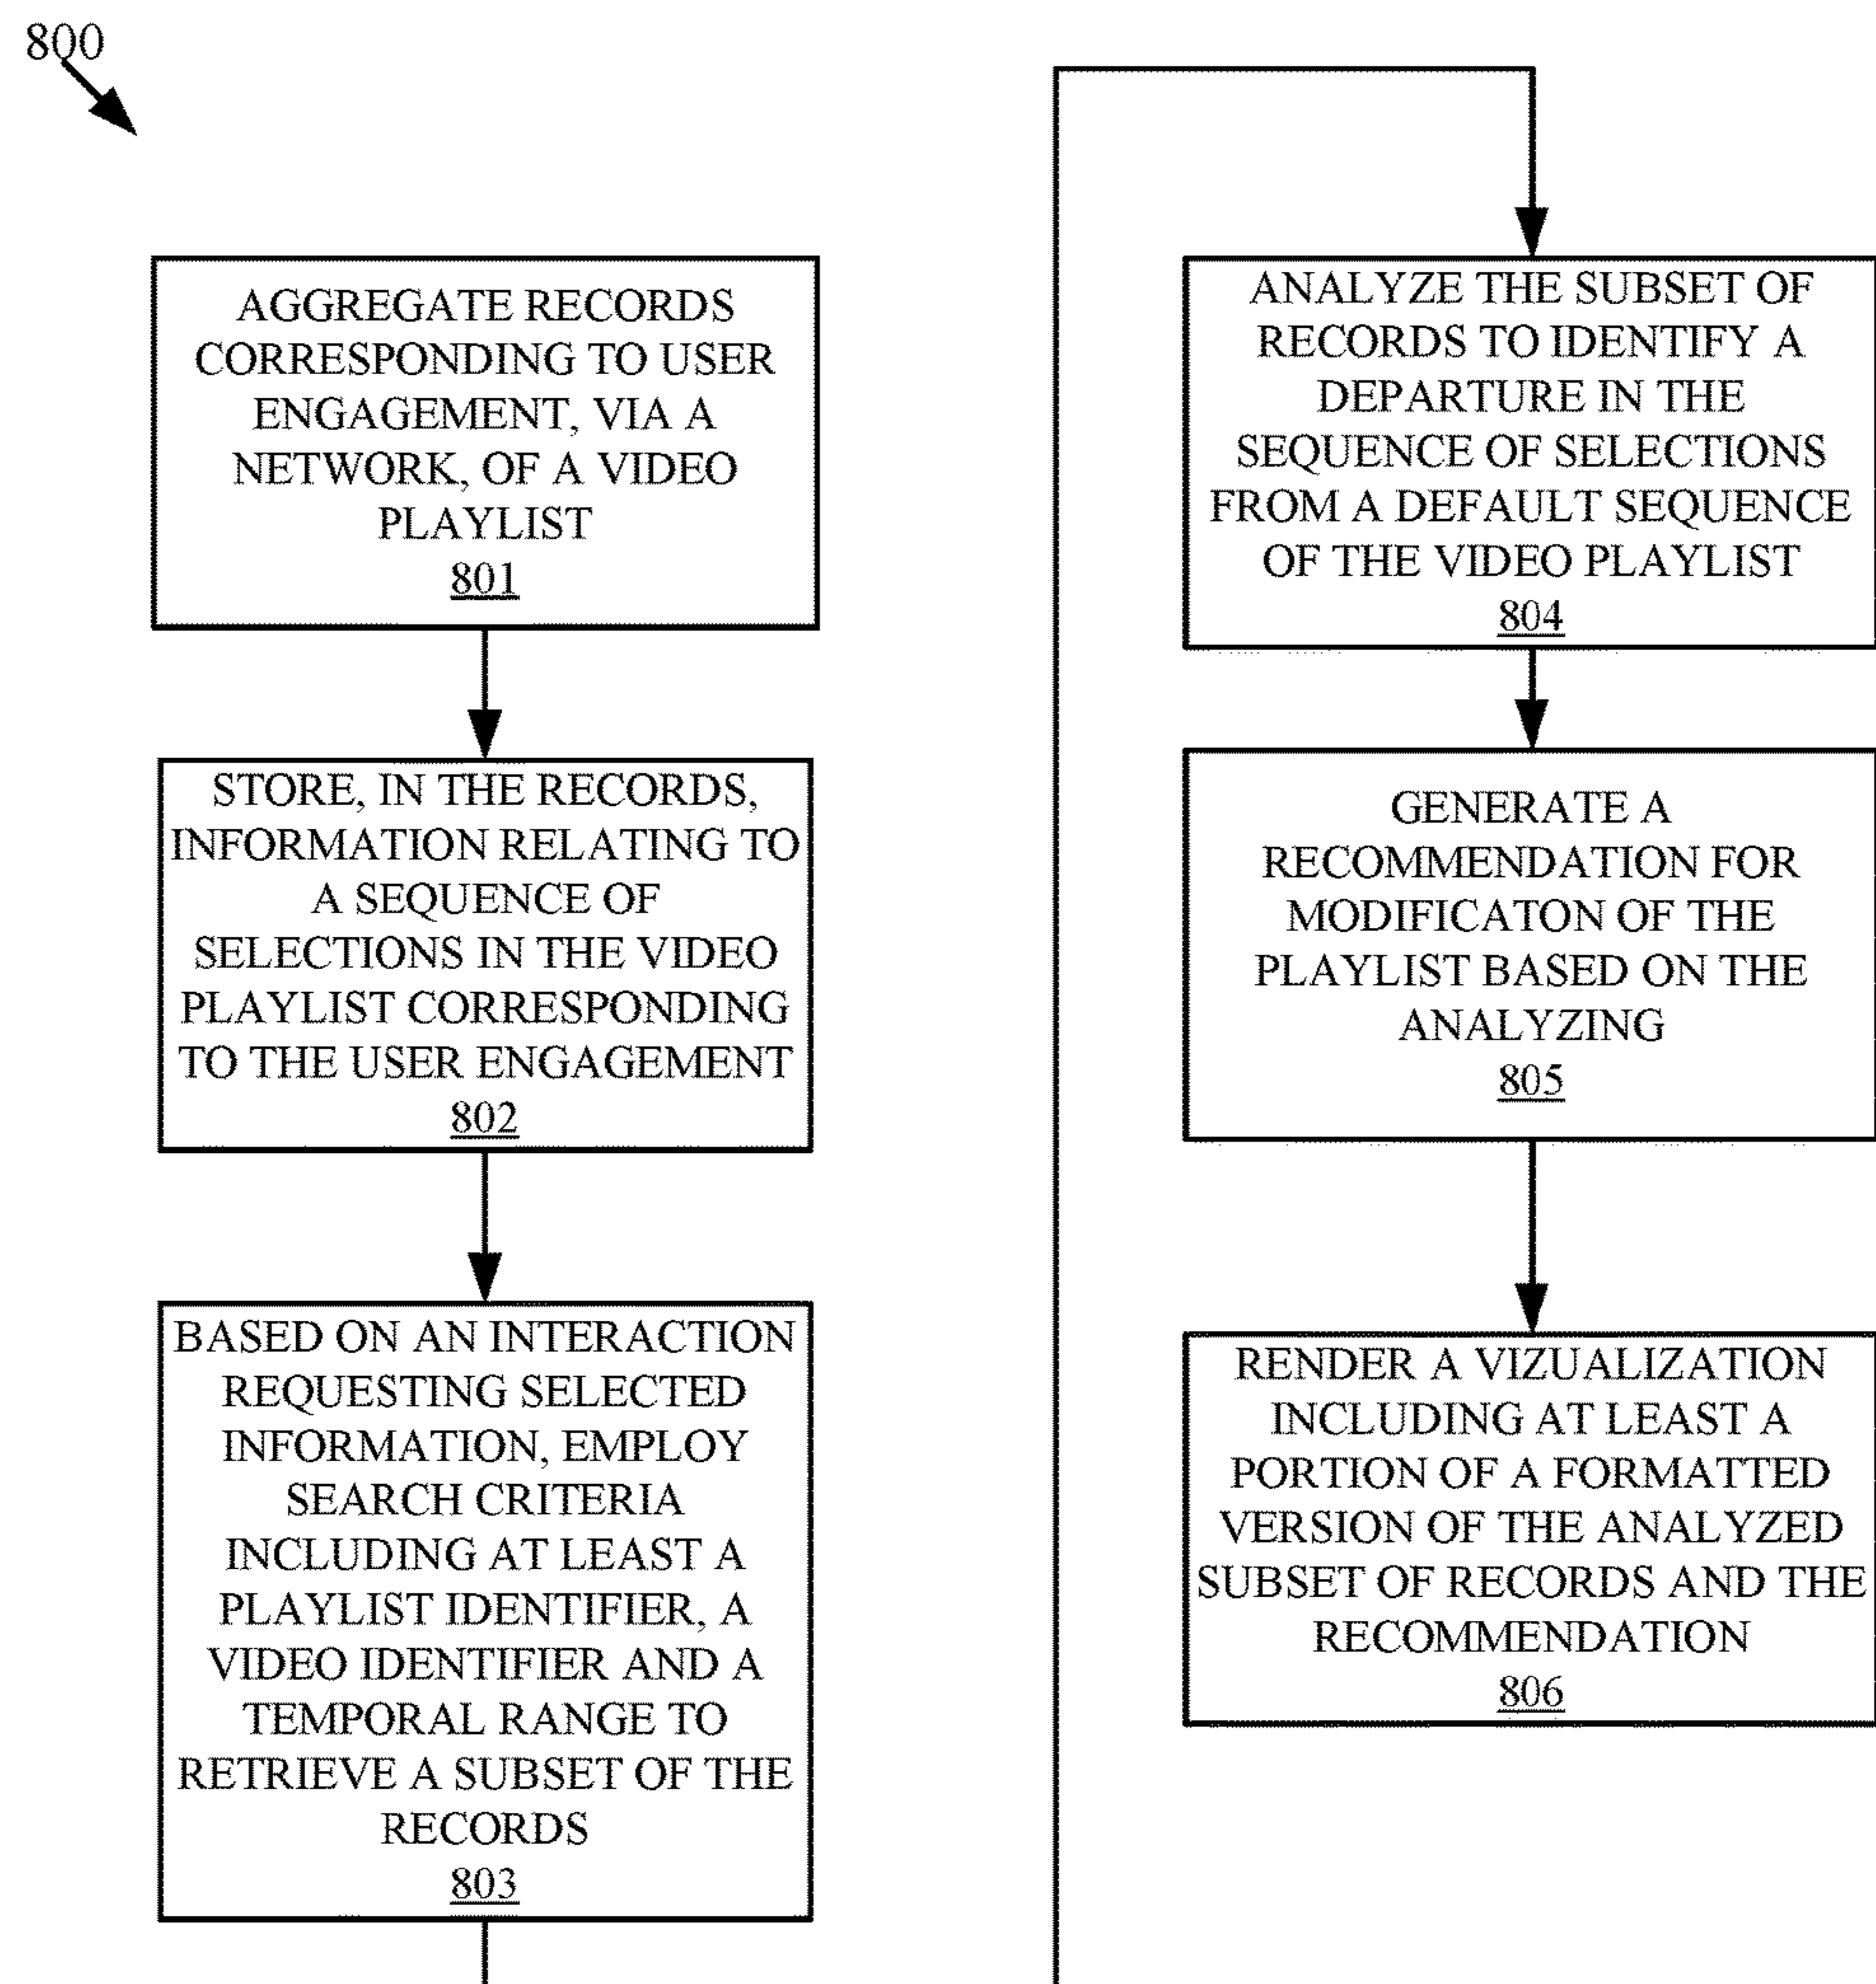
800

AGGREGATE RECORDS CORRESPONDING TO USER ENGAGEMENT, VIA A NETWORK, OF A VIDEO PLAYLIST
801

STORE, IN THE RECORDS, INFORMATION RELATING TO A SEQUENCE OF SELECTIONS IN THE VIDEO PLAYLIST CORRESPONDING TO THE USER ENGAGEMENT
802

BASED ON AN INTERACTION REQUESTING SELECTED INFORMATION, EMPLOY SEARCH CRITERIA INCLUDING AT LEAST A PLAYLIST IDENTIFIER, A VIDEO IDENTIFIER AND A TEMPORAL RANGE TO RETRIEVE A SUBSET OF THE RECORDS
803

ANALYZE THE SUBSET OF RECORDS TO IDENTIFY A DEPARTURE IN THE SEQUENCE OF SELECTIONS FROM A DEFAULT SEQUENCE OF THE VIDEO PLAYLIST
804

GENERATE A RECOMMENDATION FOR MODIFICATON OF THE PLAYLIST BASED ON THE ANALYZING
805

RENDER A VIZUALIZATION INCLUDING AT LEAST A PORTION OF A FORMATTED VERSION OF THE ANALYZED SUBSET OF RECORDS AND THE RECOMMENDATION
806